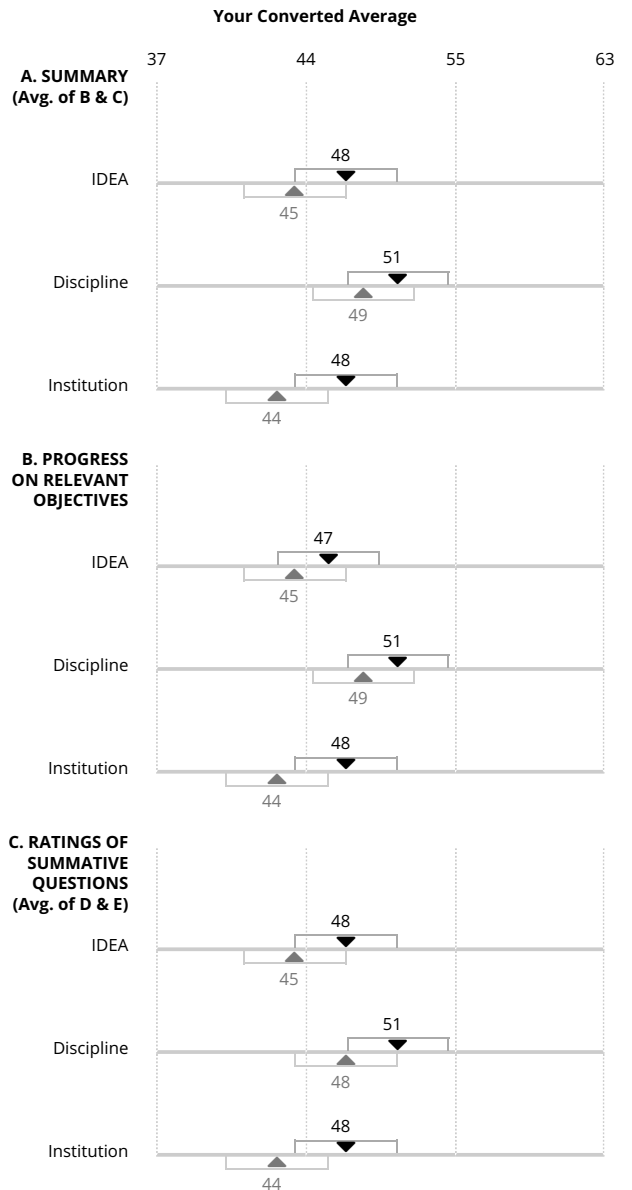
Your Converted Average

37 44 55 63

A. SUMMARY (Avg. of B & C)

IDEA
48
45

Discipline
51
49

Institution
48
44

B. PROGRESS ON RELEVANT OBJECTIVES

IDEA
47
45

Discipline
51
49

Institution
48
44

C. RATINGS OF SUMMATIVE QUESTIONS (Avg. of D & E)

IDEA
48
45

Discipline
51
48

Institution
48
44